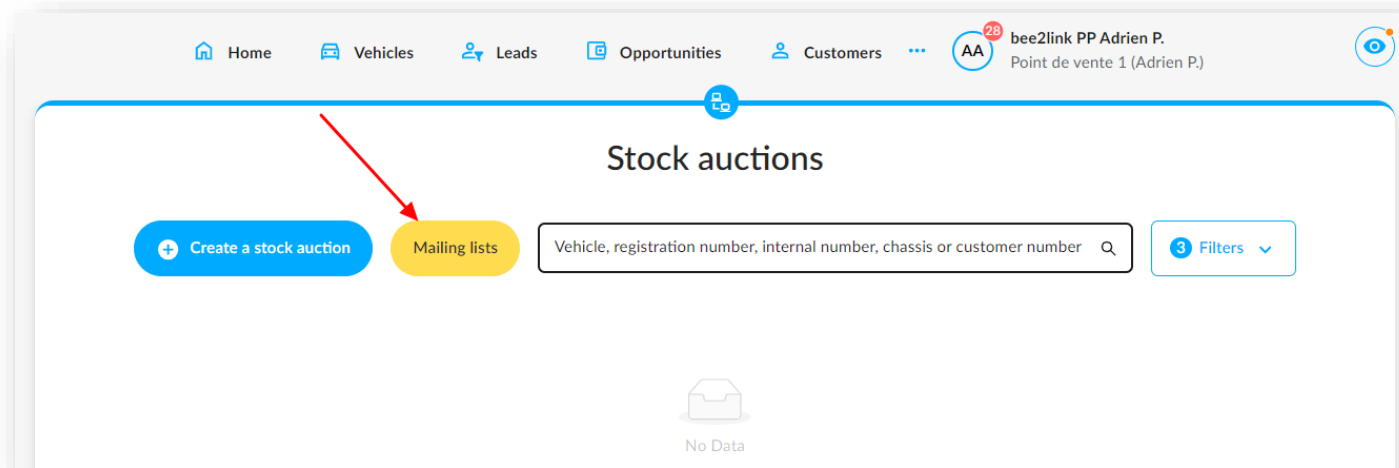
Home Vehicles Leads Opportunities Customers ···

AA 28 bee2link PP Adrien P.
Point de vente 1 (Adrien P.)

Stock auctions

Create a stock auction

Mailing lists

Vehicle, registration number, internal number, chassis or customer number

3 Filters

No Data